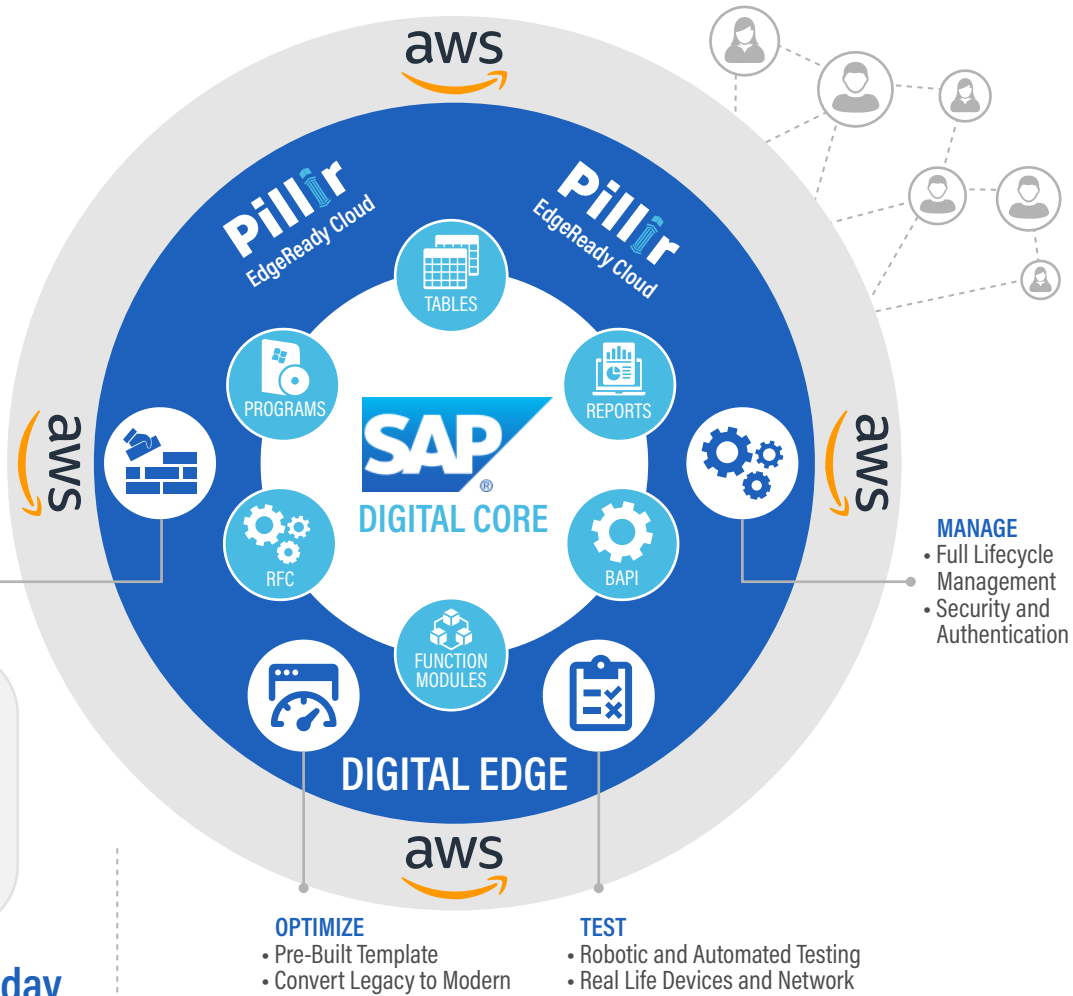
aws

Pillir
EdgeReady Cloud

Pillir
EdgeReady Cloud

TABLES

PROGRAMS

REPORTS

aws

aws

SAP®
DIGITAL CORE

RFC

BAPI

MANAGE
• Full Lifecycle Management
• Security and Authentication

FUNCTION MODULES

DIGITAL EDGE

aws

OPTIMIZE
• Pre-Built Template
• Convert Legacy to Modern

TEST
• Robotic and Automated Testing
• Real Life Devices and Network

day